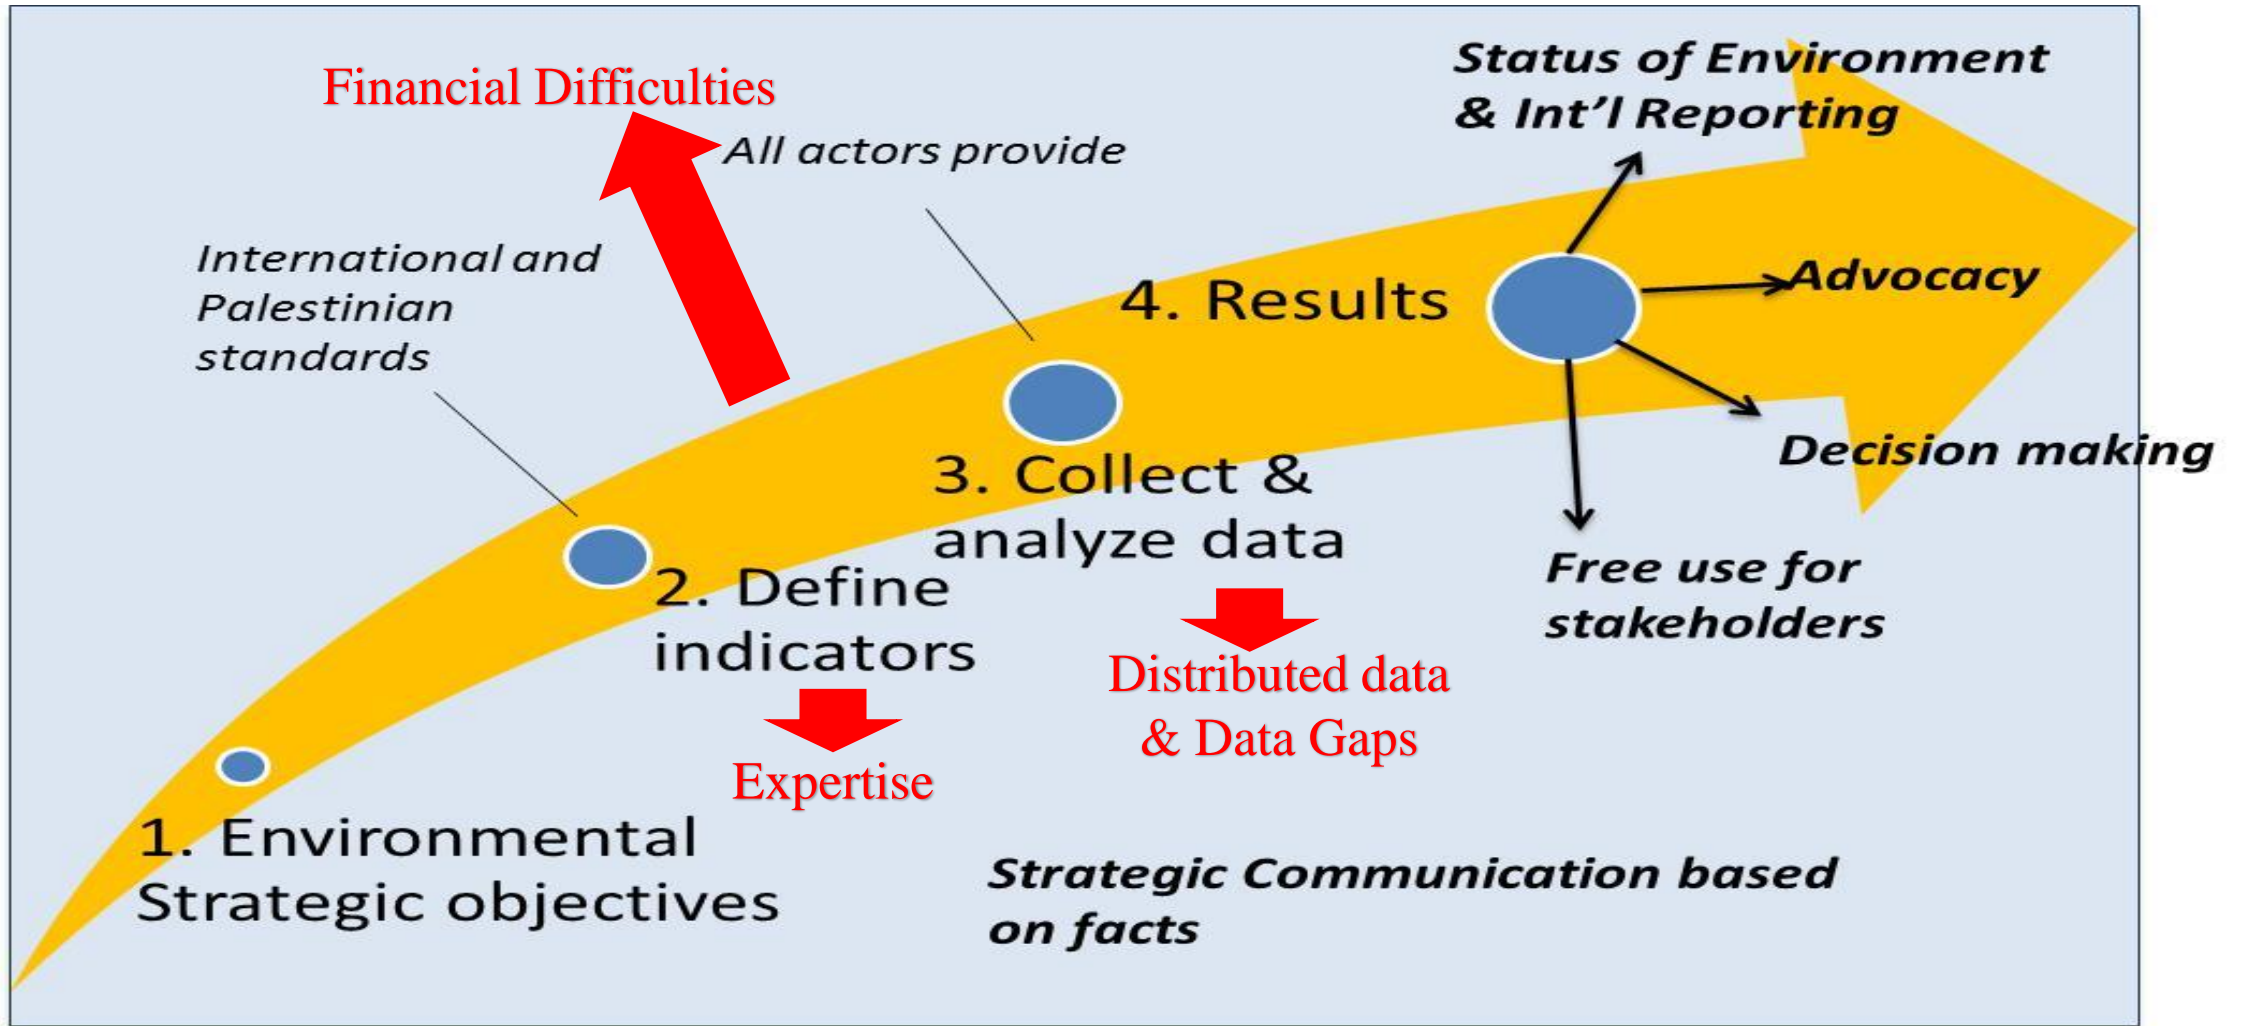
Financial Difficulties

All actors provide

Status of Environment & Int'l Reporting

International and Palestinian standards

4. Results

Advocacy

Decision making

3. Collect & analyze data

2. Define indicators

Free use for stakeholders

Distributed data & Data Gaps

Expertise

1. Environmental Strategic objectives

Strategic Communication based on facts